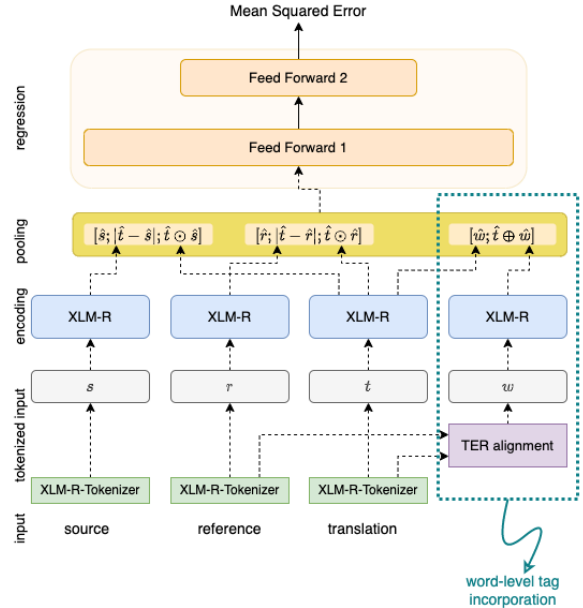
Mean Squared Error

regression

Feed Forward 2

Feed Forward 1

pooling

$[\hat{s}; |\hat{t}-\hat{s}|; \hat{t}\odot\hat{s}]$

$[\hat{r}; |\hat{t}-\hat{r}|; \hat{t}\odot\hat{r}]$

$[\hat{w}; \hat{t}\oplus\hat{w}]$

encoding

XLM-R

XLM-R

XLM-R

XLM-R

tokenized input

$s$

$r$

$t$

$w$

TER alignment

XLM-R-Tokenizer

XLM-R-Tokenizer

XLM-R-Tokenizer

input

source

reference

translation

word-level tag incorporation